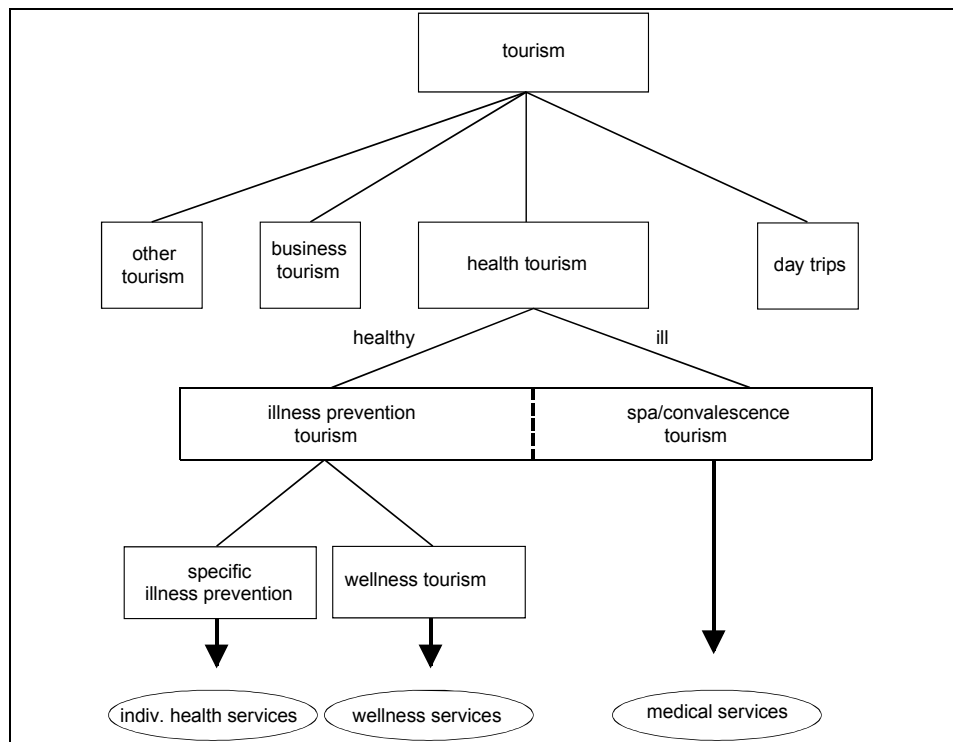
tourism

other tourism

business tourism

health tourism

day trips

healthy

ill

illness prevention tourism

spa/convalescence tourism

specific illness prevention

wellness tourism

indiv. health services

wellness services

medical services